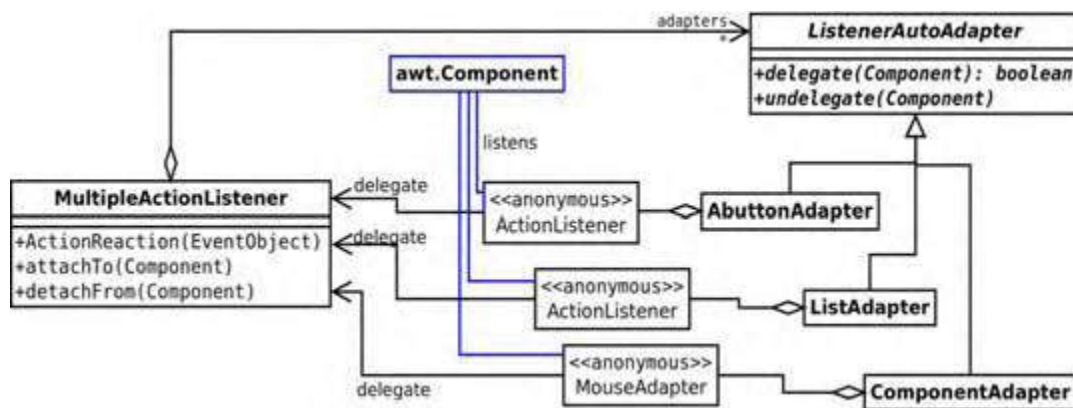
adapters
*
ListenerAutoAdapter
+delegate(Component): boolean
+undelegate(Component)
awt.Component
listens
MultipleActionListener
+ActionReaction(EventObject)
+attachTo(Component)
+detachFrom(Component)
delegate
<<anonymous>>
ActionListener
AbuttonAdapter
delegate
<<anonymous>>
ActionListener
ListAdapter
<<anonymous>>
MouseAdapter
delegate
ComponentAdapter